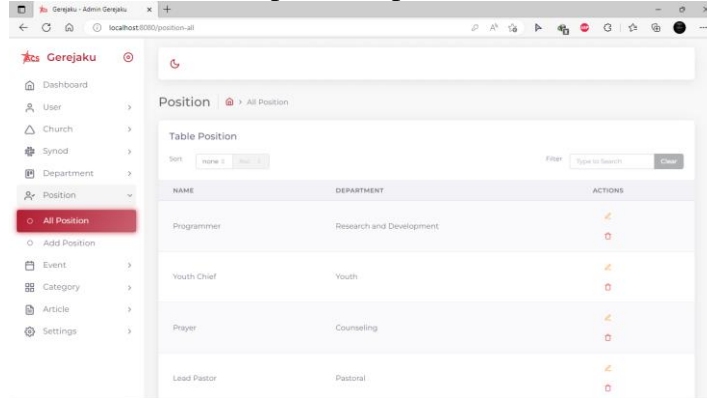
Gerejaku - Admin Gerejaku
localhost:8080/position-all

Gerejaku

Dashboard
User
Church
Synod
Department
Position
All Position
Add Position
Event
Category
Article
Settings

Position > All Position

Table Position

Sort none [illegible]

Filter Type to Search Clear

| NAME | DEPARTMENT | ACTIONS |
|---|---|---|
| Programmer | Research and Development | |
| Youth Chief | Youth | |
| Prayer | Counseling | |
| Lead Pastor | Pastoral | |